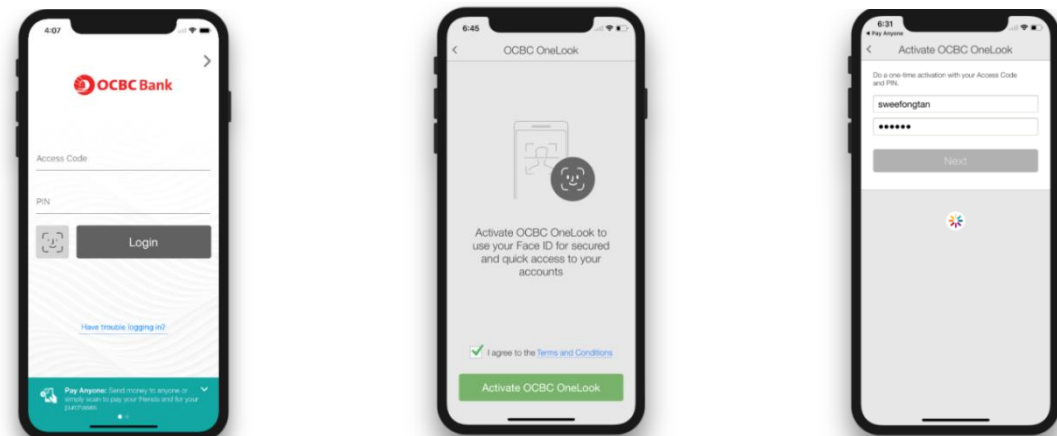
4:07

OCBC Bank

Access Code

PIN

Login

Have trouble logging in?

Pay Anyone: Send money to anyone or simply scan to pay your friends and for your purchases

6:45

OCBC OneLook

Activate OCBC OneLook to use your Face ID for secured and quick access to your accounts

I agree to the Terms and Conditions

Activate OCBC OneLook

6:31
◂ Pay Anyone

Activate OCBC OneLook

Do a one-time activation with your Access Code and PIN.

sweefongtan

••••••

Next